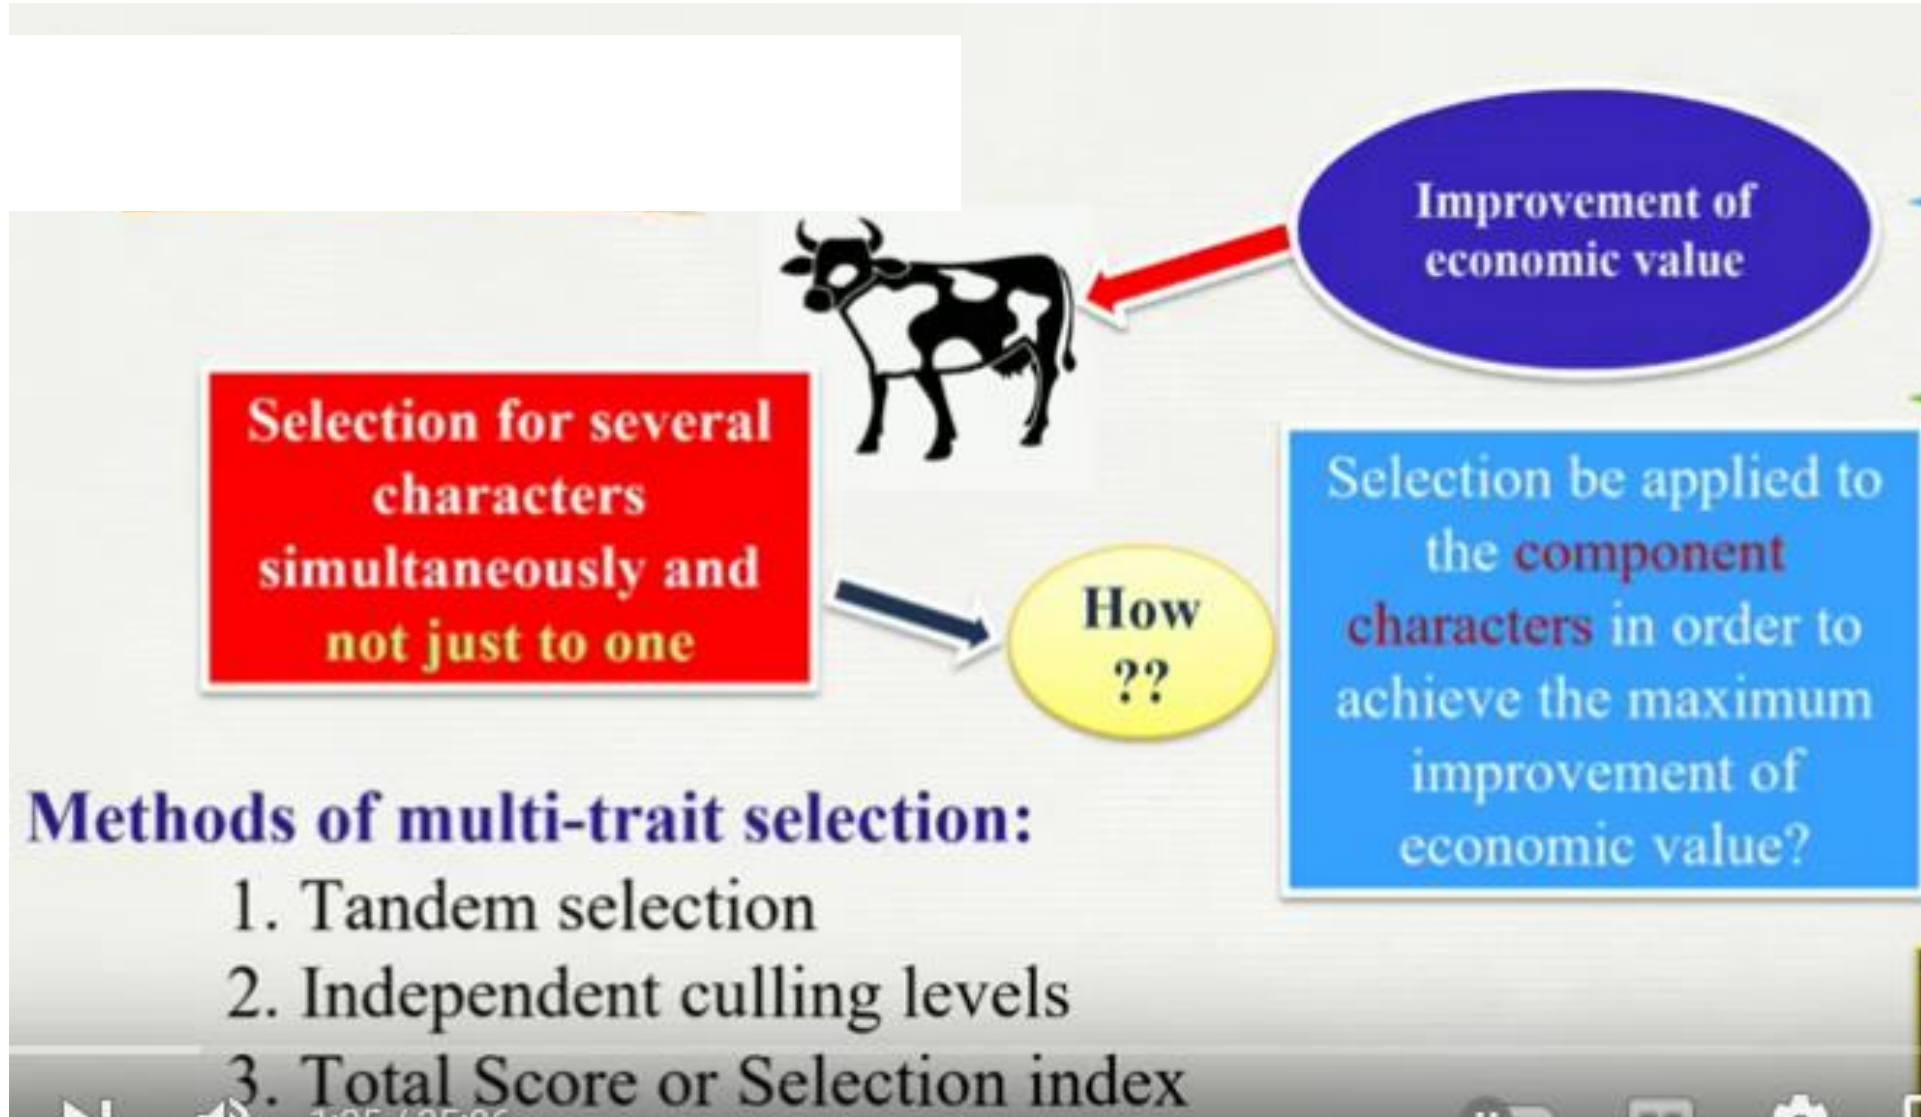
Improvement of economic value

Selection for several characters simultaneously and not just to one

How ??

Selection be applied to the component characters in order to achieve the maximum improvement of economic value?

Methods of multi-trait selection:

1. Tandem selection
2. Independent culling levels
3. Total Score or Selection index

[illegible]